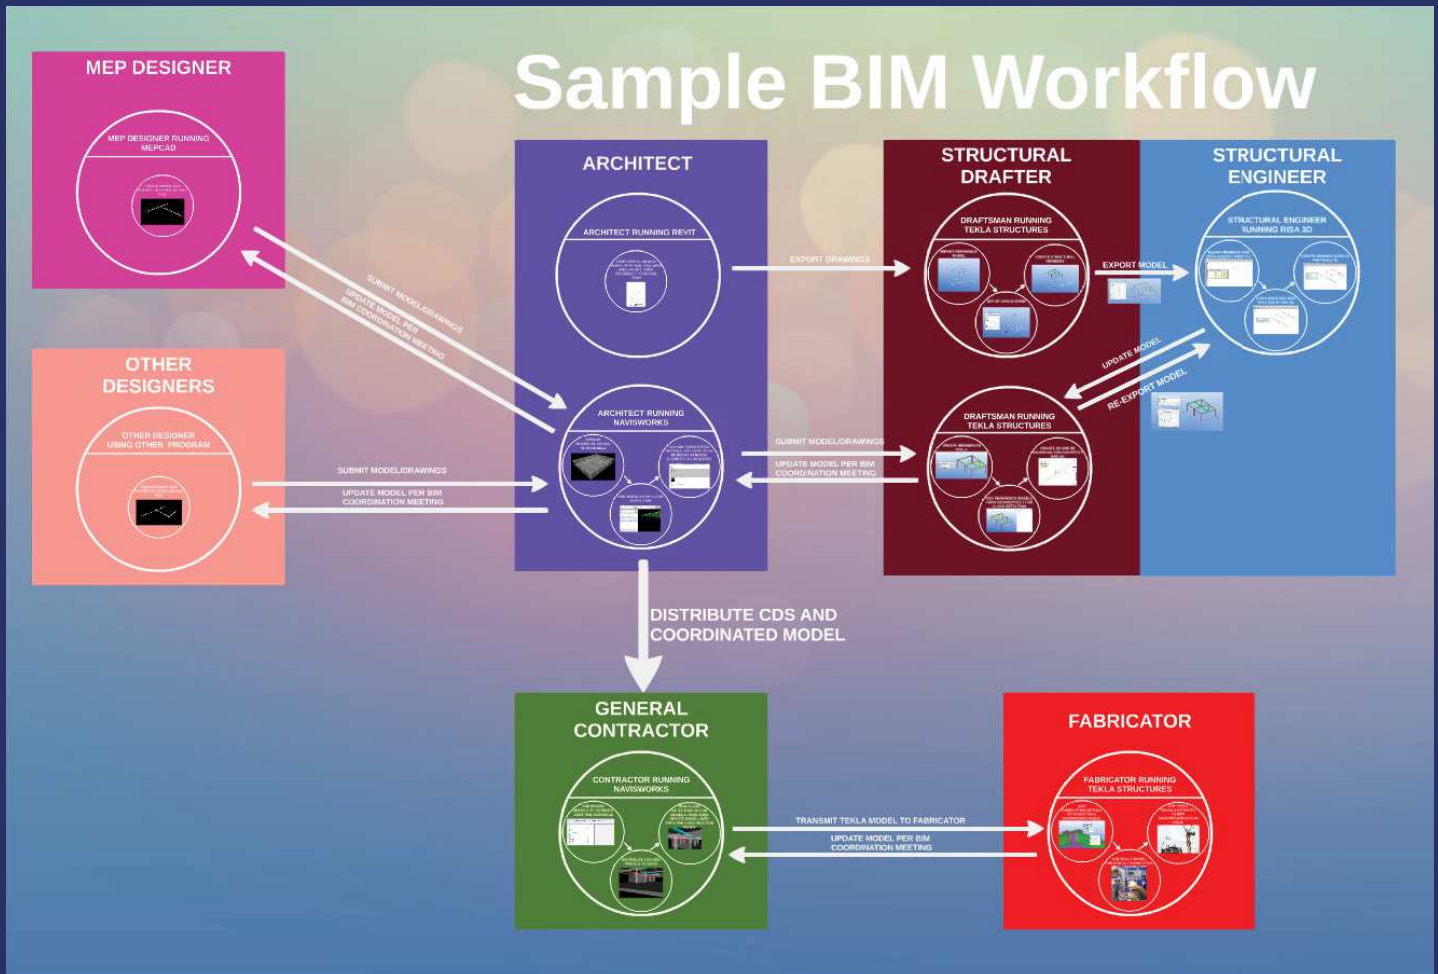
Sample BIM Workflow

MEP DESIGNER

MEP DESIGNER RUNNING MEPCAD

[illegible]

OTHER DESIGNERS

OTHER DESIGNER USING OTHER PROGRAM

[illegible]

ARCHITECT

ARCHITECT RUNNING REVIT

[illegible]

ARCHITECT RUNNING NAVISWORKS

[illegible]

SUBMIT MODEL/DRAWINGS

UPDATE MODEL PER BIM COORDINATION MEETING

SUBMIT MODEL/DRAWINGS

UPDATE MODEL PER BIM COORDINATION MEETING

STRUCTURAL DRAFTER

DRAFTSMAN RUNNING TEKLA STRUCTURES

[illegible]

DRAFTSMAN RUNNING TEKLA STRUCTURES

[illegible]

EXPORT DRAWINGS

SUBMIT MODEL/DRAWINGS

UPDATE MODEL PER BIM COORDINATION MEETING

STRUCTURAL ENGINEER

STRUCTURAL ENGINEER RUNNING RISA 3D

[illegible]

EXPORT MODEL

UPDATE MODEL

RE-EXPORT MODEL

DISTRIBUTE CDS AND COORDINATED MODEL

GENERAL CONTRACTOR

CONTRACTOR RUNNING NAVISWORKS

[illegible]

TRANSMIT TEKLA MODEL TO FABRICATOR

UPDATE MODEL PER BIM COORDINATION MEETING

FABRICATOR

FABRICATOR RUNNING TEKLA STRUCTURES

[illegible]